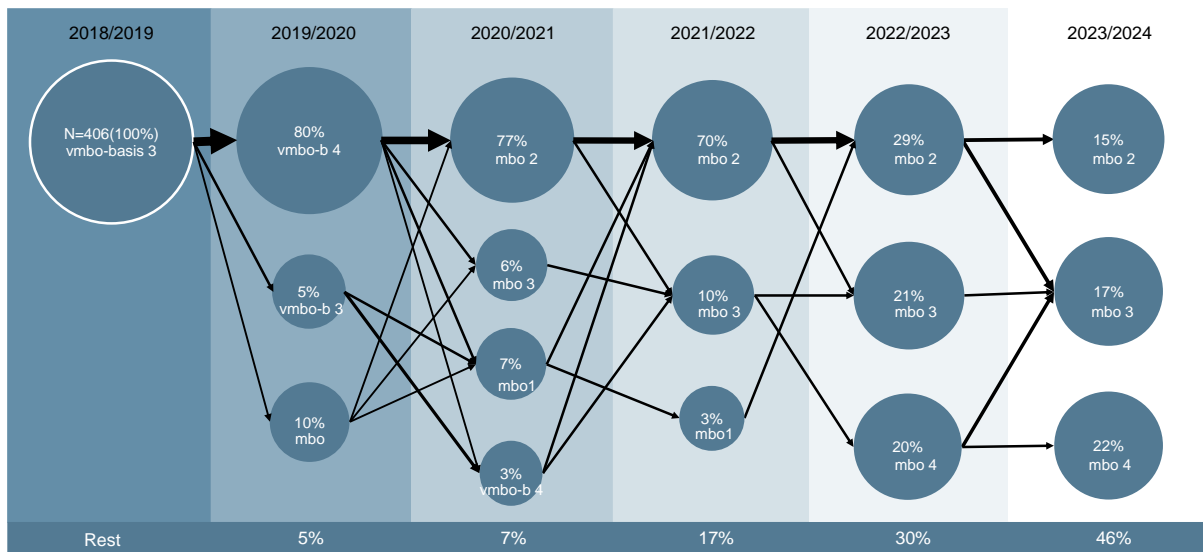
2018/2019

2019/2020

2020/2021

2021/2022

2022/2023

2023/2024

N=406(100%)
vmbo-basis 3

80%
vmbo-b 4

5%
vmbo-b 3

10%
mbo

77%
mbo 2

6%
mbo 3

7%
mbo1

3%
vmbo-b 4

70%
mbo 2

10%
mbo 3

3%
mbo1

29%
mbo 2

21%
mbo 3

20%
mbo 4

15%
mbo 2

17%
mbo 3

22%
mbo 4

| Rest | 5% | 7% | 17% | 30% | 46% |